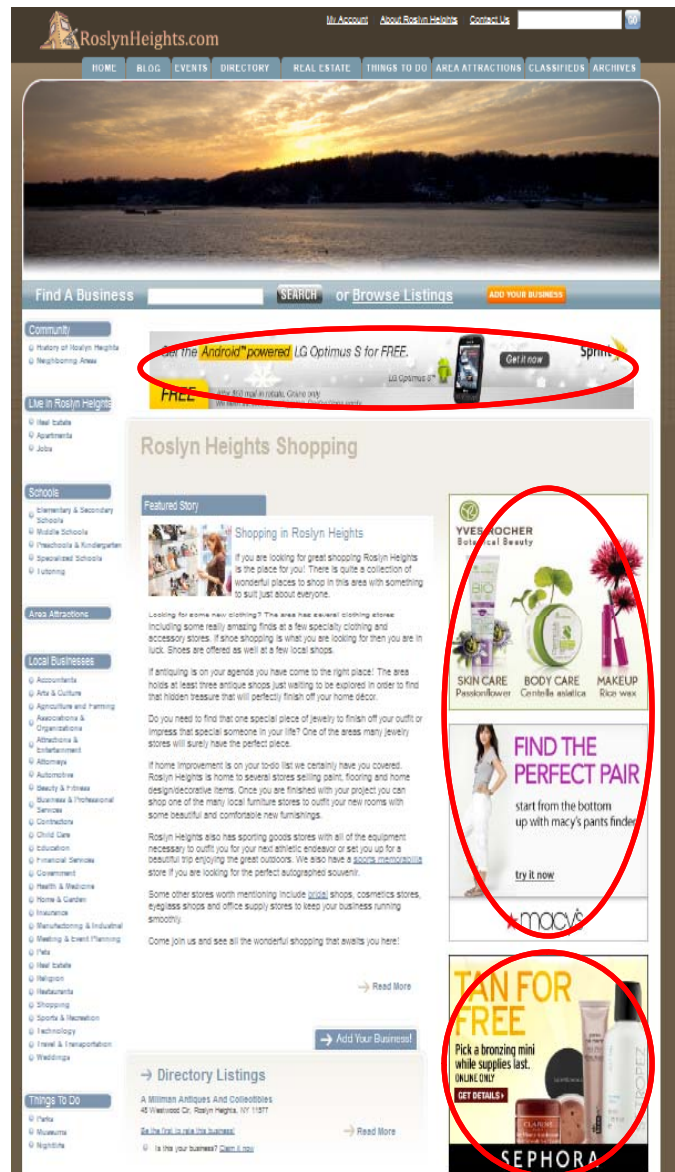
RoslynHeights.com

My Account About Roslyn Heights Contact Us GO

HOME BLOG EVENTS DIRECTORY REAL ESTATE THINGS TO DO AREA ATTRACTIONS CLASSIFIEDS ARCHIVES

Find A Business SEARCH or Browse Listings ADD YOUR BUSINESS

Community
History of Roslyn Heights
Neighboring Areas

Live in Roslyn Heights
Real Estate
Apartments
Jobs

Schools
Elementary & Secondary Schools
Middle Schools
Preschools & Kindergarten
Specialized Schools
Tutoring

Area Attractions

Local Businesses
Accountants
Arts & Culture
Agriculture and Farming
Associations & Organizations
Attractions & Entertainment
Attorneys
Automotive
Beauty & Fitness
Business & Professional Services
Contractors
Child Care
Education
Financial Services
Government
Health & Medicine
Home & Garden
Insurance
Manufacturing & Industrial
Meeting & Event Planning
Pets
Real Estate
Religion
Restaurants
Shopping
Sports & Recreation
Technology
Travel & Transportation
Weddings

Things To Do
Parks
Museums
Nightlife

Get the Android™ powered LG Optimus S for FREE.
LG Optimus S™
Get it now
Sprint
FREE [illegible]

Roslyn Heights Shopping

Featured Story

Shopping in Roslyn Heights

If you are looking for great shopping Roslyn Heights is the place for you! There is quite a collection of wonderful places to shop in this area with something to suit just about everyone.

Looking for some new clothing? The area has several clothing stores including some really amazing finds at a few specialty clothing and accessory stores. If shoe shopping is what you are looking for then you are in luck. Shoes are offered as well at a few local shops.

If antiquing is on your agenda you have come to the right place! The area holds at least three antique shops just waiting to be explored in order to find that hidden treasure that will perfectly finish off your home décor.

Do you need to find that one special piece of jewelry to finish off your outfit or impress that special someone in your life? One of the areas many jewelry stores will surely have the perfect piece.

If home improvement is on your to-do list we certainly have you covered. Roslyn Heights is home to several stores selling paint, flooring and home design/decorative items. Once you are finished with your project you can shop one of the many local furniture stores to outfit your new rooms with some beautiful and comfortable new furnishings.

Roslyn Heights also has sporting goods stores with all of the equipment necessary to outfit you for your next athletic endeavor or set you up for a beautiful trip enjoying the great outdoors. We also have a sports memorabilia store if you are looking for the perfect autographed souvenir.

Some other stores worth mentioning include bridal shops, cosmetics stores, eyeglass shops and office supply stores to keep your business running smoothly.

Come join us and see all the wonderful shopping that awaits you here!

Read More

Add Your Business!

Directory Listings

A Milman Antiques And Collectibles
45 Westwood Cir, Roslyn Heights, NY 11577

Be the first to rate this business!

Is this your business? Claim it now

Read More

YVES ROCHER
Botanical Beauty
SKIN CARE Passionflower
BODY CARE Centella asiatica
MAKEUP Rice wax

FIND THE PERFECT PAIR
start from the bottom up with macy's pants finder
try it now
macys

TAN FOR FREE
Pick a bronzing mini while supplies last.
ONLINE ONLY
GET DETAILS
SEPHORA